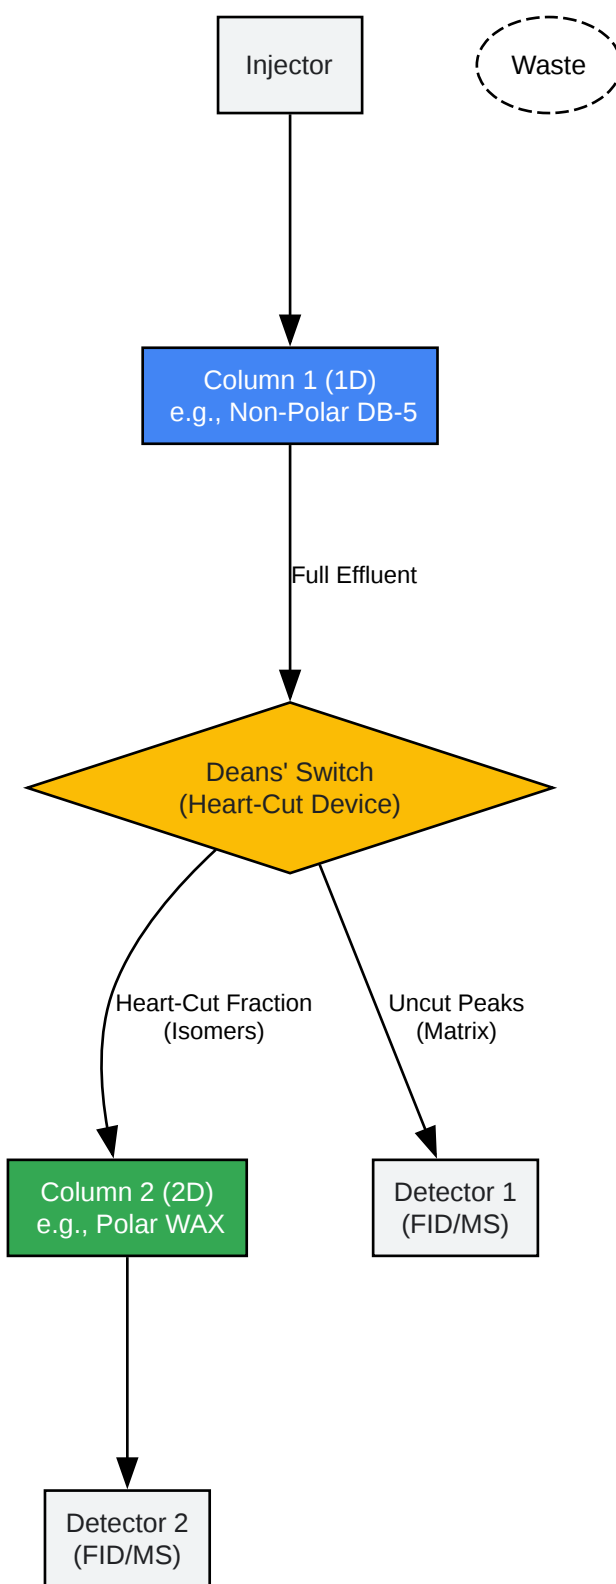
Injector

Waste

Column 1 (1D)
e.g., Non-Polar DB-5

Full Effluent

Deans' Switch
(Heart-Cut Device)

Heart-Cut Fraction
(Isomers)

Uncut Peaks
(Matrix)

Column 2 (2D)
e.g., Polar WAX

Detector 1
(FID/MS)

Detector 2
(FID/MS)